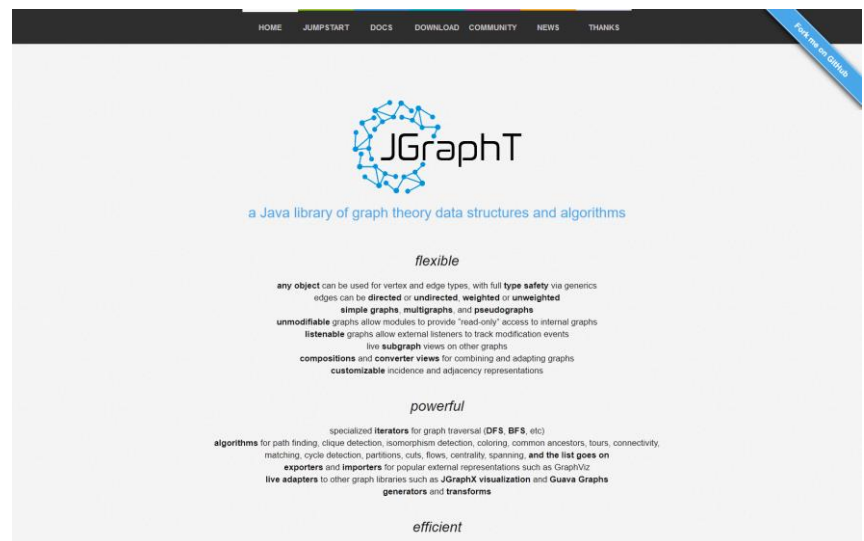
HOME JUMPSTART DOCS DOWNLOAD COMMUNITY NEWS THANKS

Fork me on GitHub

JGraphT

a Java library of graph theory data structures and algorithms

flexible

any object can be used for vertex and edge types, with full type safety via generics
edges can be directed or undirected, weighted or unweighted
simple graphs, multigraphs, and pseudographs
unmodifiable graphs allow modules to provide "read-only" access to internal graphs
listenable graphs allow external listeners to track modification events
live subgraph views on other graphs
compositions and converter views for combining and adapting graphs
customizable incidence and adjacency representations

powerful

specialized iterators for graph traversal (DFS, BFS, etc)
algorithms for path finding, clique detection, isomorphism detection, coloring, common ancestors, tours, connectivity, matching, cycle detection, partitions, cuts, flows, centrality, spanning, and the list goes on
exporters and importers for popular external representations such as GraphViz
live adapters to other graph libraries such as JGraphX visualization and Guava Graphs
generators and transforms

efficient